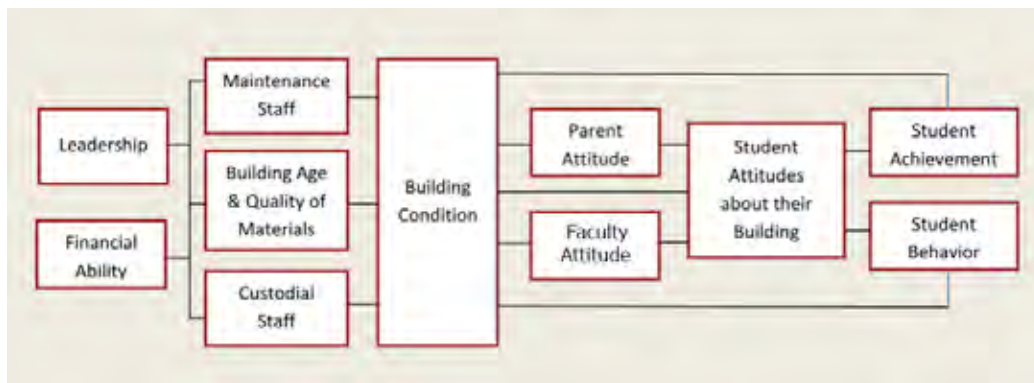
Leadership

Financial Ability

Maintenance Staff

Building Age & Quality of Materials

Custodial Staff

Building Condition

Parent Attitude

Faculty Attitude

Student Attitudes about their Building

Student Achievement

Student Behavior